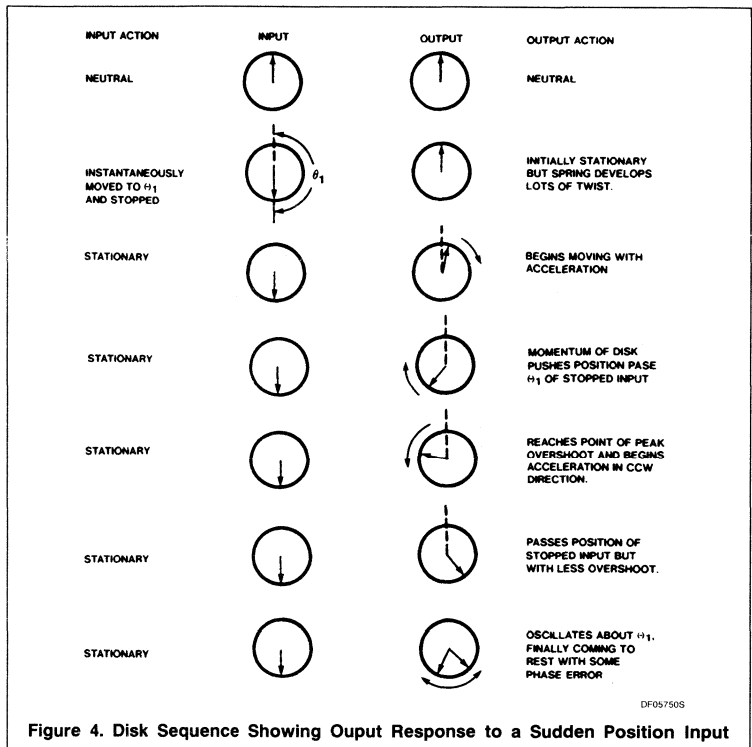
INPUT ACTION

INPUT

OUTPUT

OUTPUT ACTION

NEUTRAL

NEUTRAL

INSTANTANEOUSLY MOVED TO $\theta_1$ AND STOPPED

$\theta_1$

INITIALLY STATIONARY BUT SPRING DEVELOPS LOTS OF TWIST.

STATIONARY

BEGINS MOVING WITH ACCELERATION

STATIONARY

MOMENTUM OF DISK PUSHES POSITION PASE $\theta_1$ OF STOPPED INPUT

STATIONARY

REACHES POINT OF PEAK OVERSHOOT AND BEGINS ACCELERATION IN CCW DIRECTION.

STATIONARY

PASSES POSITION OF STOPPED INPUT BUT WITH LESS OVERSHOOT.

STATIONARY

OSCILLATES ABOUT $\theta_1$. FINALLY COMING TO REST WITH SOME PHASE ERROR

DF05750S

Figure 4. Disk Sequence Showing Ouput Response to a Sudden Position Input